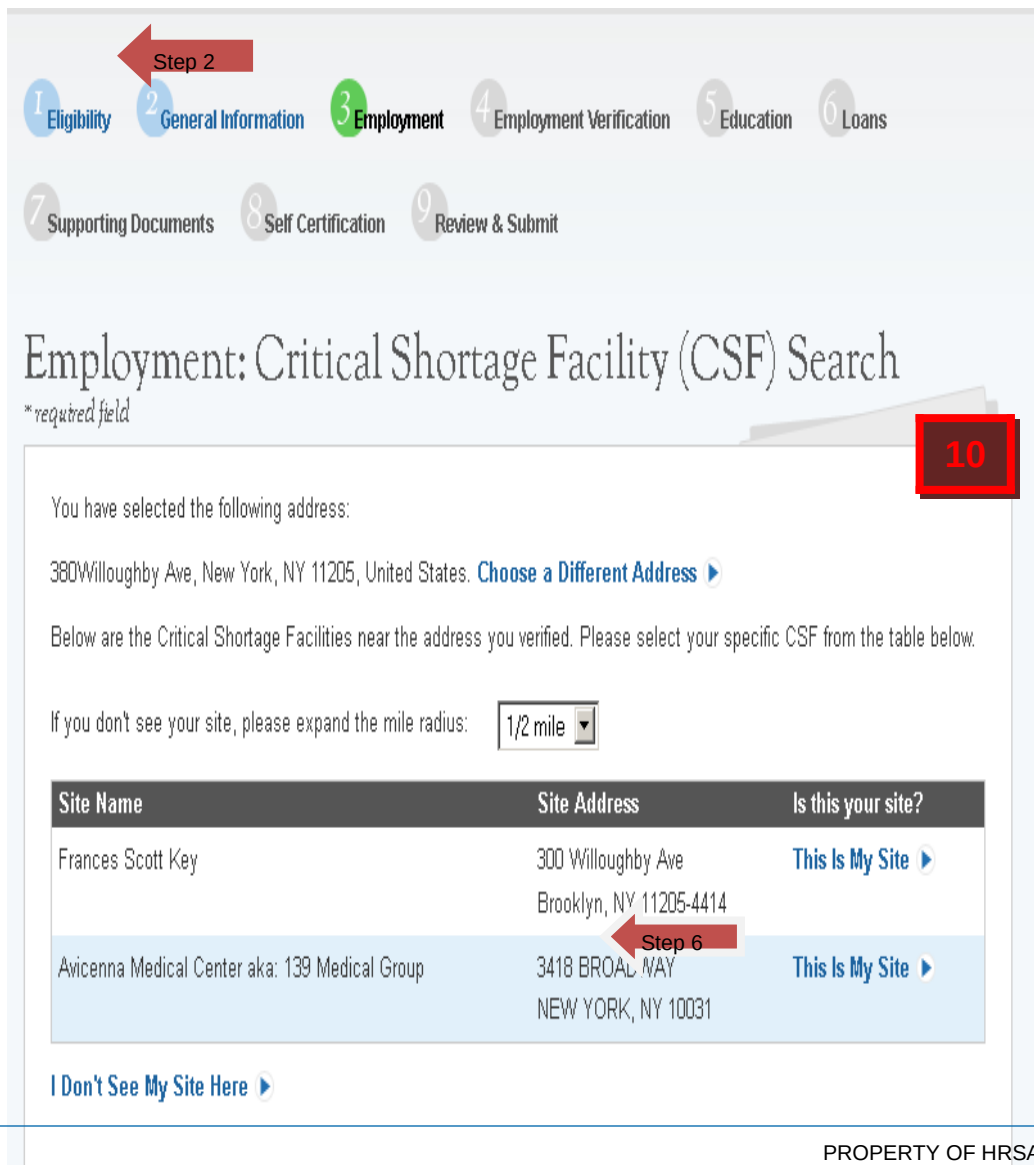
Step 2

1 Eligibility 2 General Information 3 Employment 4 Employment Verification 5 Education 6 Loans

7 Supporting Documents 8 Self Certification 9 Review & Submit

Employment: Critical Shortage Facility (CSF) Search

*required field

10

You have selected the following address:

380Willoughby Ave, New York, NY 11205, United States. Choose a Different Address

Below are the Critical Shortage Facilities near the address you verified. Please select your specific CSF from the table below.

If you don't see your site, please expand the mile radius: 1/2 mile

| Site Name | Site Address | Is this your site? |
|---|---|---|
| Frances Scott Key | 300 Willoughby Ave Brooklyn, NY 11205-4414 | This Is My Site |
| Avicenna Medical Center aka: 139 Medical Group | 3418 BROAD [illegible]AY NEW YORK, NY 10031 | This Is My Site |

Step 6

I Don't See My Site Here

PROPERTY OF HRSA